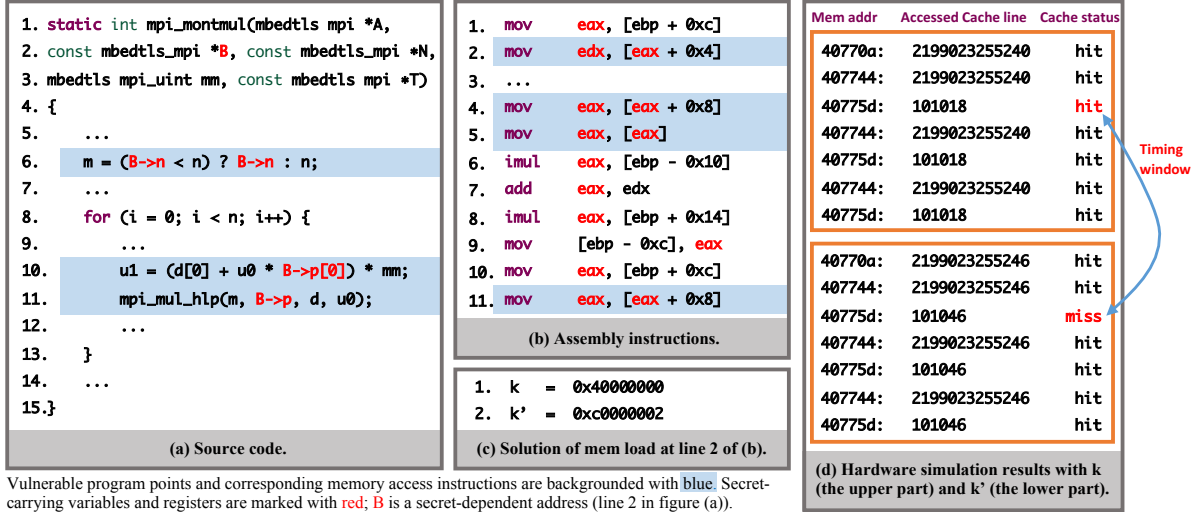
1. static int mpi_montmul(mbedtls mpi *A,
2. const mbedtls_mpi *B, const mbedtls_mpi *N,
3. mbedtls mpi_uint mm, const mbedtls mpi *T)
4. {
5. ...
6. m = (B->n < n) ? B->n : n;
7. ...
8. for (i = 0; i < n; i++) {
9. ...
10. u1 = (d[0] + u0 * B->p[0]) * mm;
11. mpi_mul_hlp(m, B->p, d, u0);
12. ...
13. }
14. ...
15.}

(a) Source code.

1. mov eax, [ebp + 0xc]
2. mov edx, [eax + 0x4]
3. ...
4. mov eax, [eax + 0x8]
5. mov eax, [eax]
6. imul eax, [ebp - 0x10]
7. add eax, edx
8. imul eax, [ebp + 0x14]
9. mov [ebp - 0xc], eax
10. mov eax, [ebp + 0xc]
11. mov eax, [eax + 0x8]

(b) Assembly instructions.

1. k = 0x40000000
2. k' = 0xc0000002

(c) Solution of mem load at line 2 of (b).

| Mem addr | Accessed Cache line | Cache status |
|---|---|---|
| 40770a: | 2199023255240 | hit |
| 407744: | 2199023255240 | hit |
| 40775d: | 101018 | hit |
| 407744: | 2199023255240 | hit |
| 40775d: | 101018 | hit |
| 407744: | 2199023255240 | hit |
| 40775d: | 101018 | hit |
| 40770a: | 2199023255246 | hit |
| 407744: | 2199023255246 | hit |
| 40775d: | 101046 | miss |
| 407744: | 2199023255246 | hit |
| 40775d: | 101046 | hit |
| 407744: | 2199023255246 | hit |
| 40775d: | 101046 | hit |

Timing window

(d) Hardware simulation results with k (the upper part) and k' (the lower part).

Vulnerable program points and corresponding memory access instructions are backgrounded with blue. Secret-carrying variables and registers are marked with red; B is a secret-dependent address (line 2 in figure (a)).